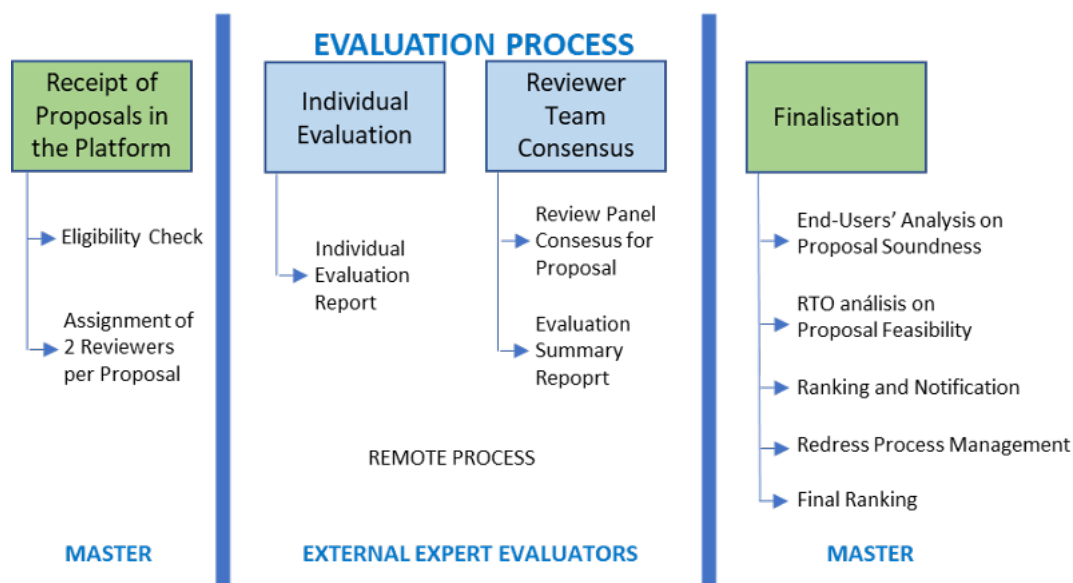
EVALUATION PROCESS

Receipt of Proposals in the Platform

Eligibility Check

Assignment of 2 Reviewers per Proposal

MASTER

Individual Evaluation

Individual Evaluation Report

Reviewer Team Consensus

Review Panel Consesus for Proposal

Evaluation Summary Repoprt

REMOTE PROCESS

EXTERNAL EXPERT EVALUATORS

Finalisation

End-Users' Analysis on Proposal Soundness

RTO análisis on Proposal Feasibility

Ranking and Notification

Redress Process Management

Final Ranking

MASTER